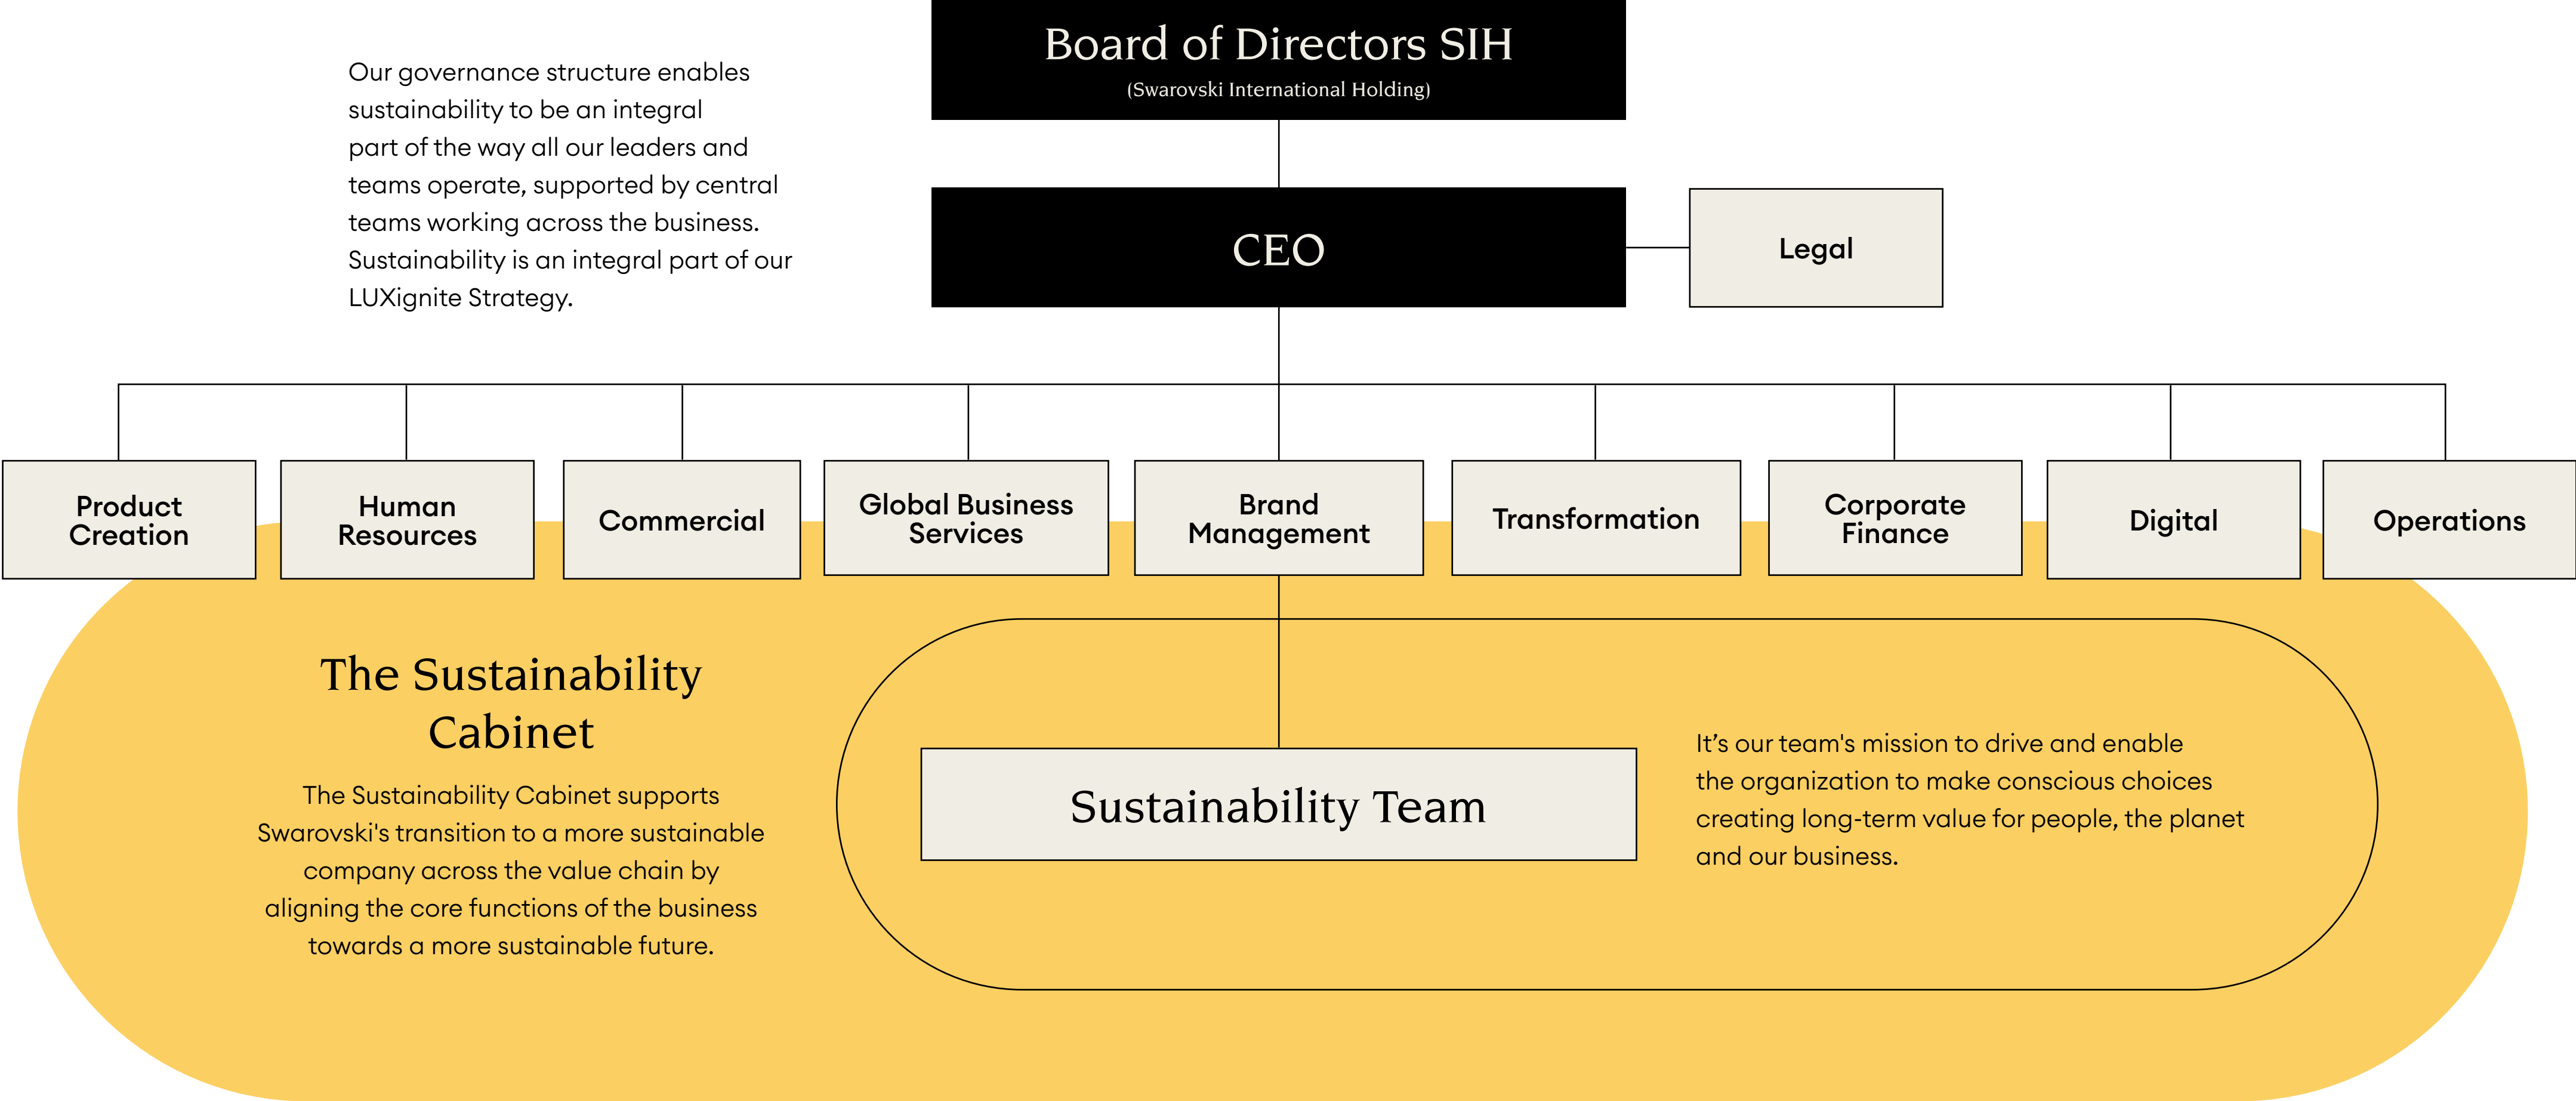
Our governance structure enables sustainability to be an integral part of the way all our leaders and teams operate, supported by central teams working across the business. Sustainability is an integral part of our LUXignite Strategy.

Board of Directors SIH
(Swarovski International Holding)

CEO

Legal

Product Creation

Human Resources

Commercial

Global Business Services

Brand Management

Transformation

Corporate Finance

Digital

Operations

The Sustainability Cabinet

The Sustainability Cabinet supports Swarovski's transition to a more sustainable company across the value chain by aligning the core functions of the business towards a more sustainable future.

Sustainability Team

It's our team's mission to drive and enable the organization to make conscious choices creating long-term value for people, the planet and our business.